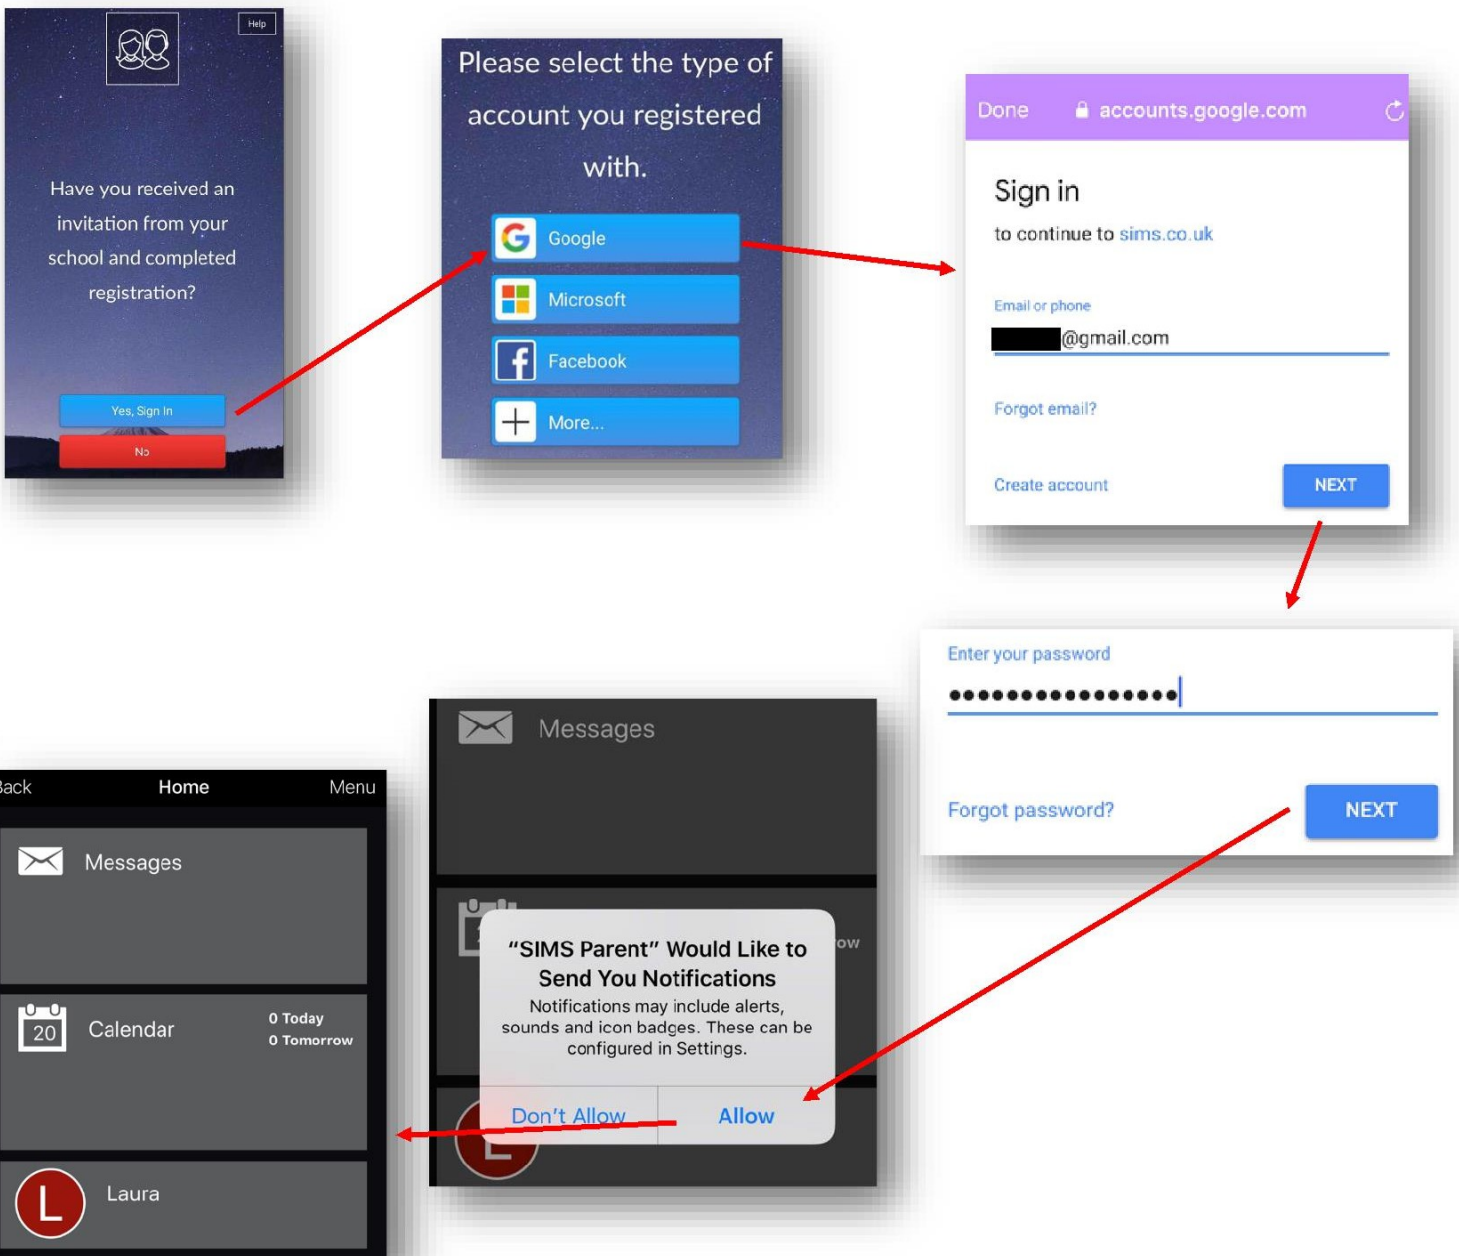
Help

Have you received an invitation from your school and completed registration?

Yes, Sign In

No

Please select the type of account you registered with.

Google

Microsoft

Facebook

More...

Done accounts.google.com

Sign in

to continue to sims.co.uk

Email or phone

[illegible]@gmail.com

Forgot email?

Create account

NEXT

Enter your password

••••••••••••••••

Forgot password?

NEXT

Messages

ow

"SIMS Parent" Would Like to Send You Notifications

Notifications may include alerts, sounds and icon badges. These can be configured in Settings.

Don't Allow

Allow

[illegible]ack

Home

Menu

Messages

20

Calendar

0 Today

0 Tomorrow

L

Laura